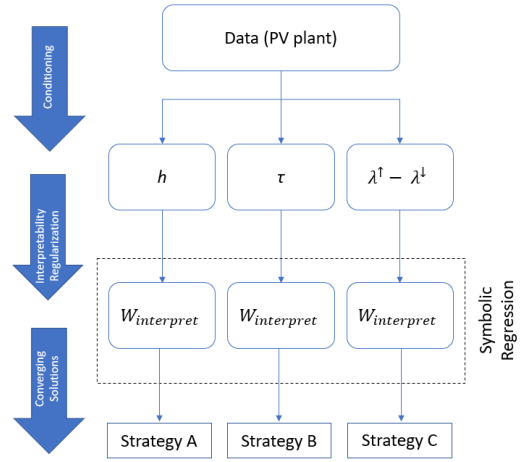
Conditioning

Interpretability Regularization

Converging Solutions

Data (PV plant)

$h$

$\tau$

$\lambda^{\uparrow} - \lambda^{\downarrow}$

$W_{interpret}$

$W_{interpret}$

$W_{interpret}$

Symbolic Regression

Strategy A

Strategy B

Strategy C